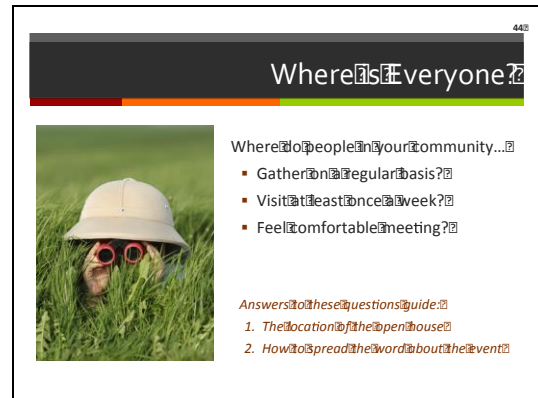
44

Where Is Everyone?

Where do people in your community…
- Gather on a regular basis?
- Visit at least once a week?
- Feel comfortable meeting?

*Answers to these questions guide:*
1. *The location of the open house*
2. *How to spread the word about the event*